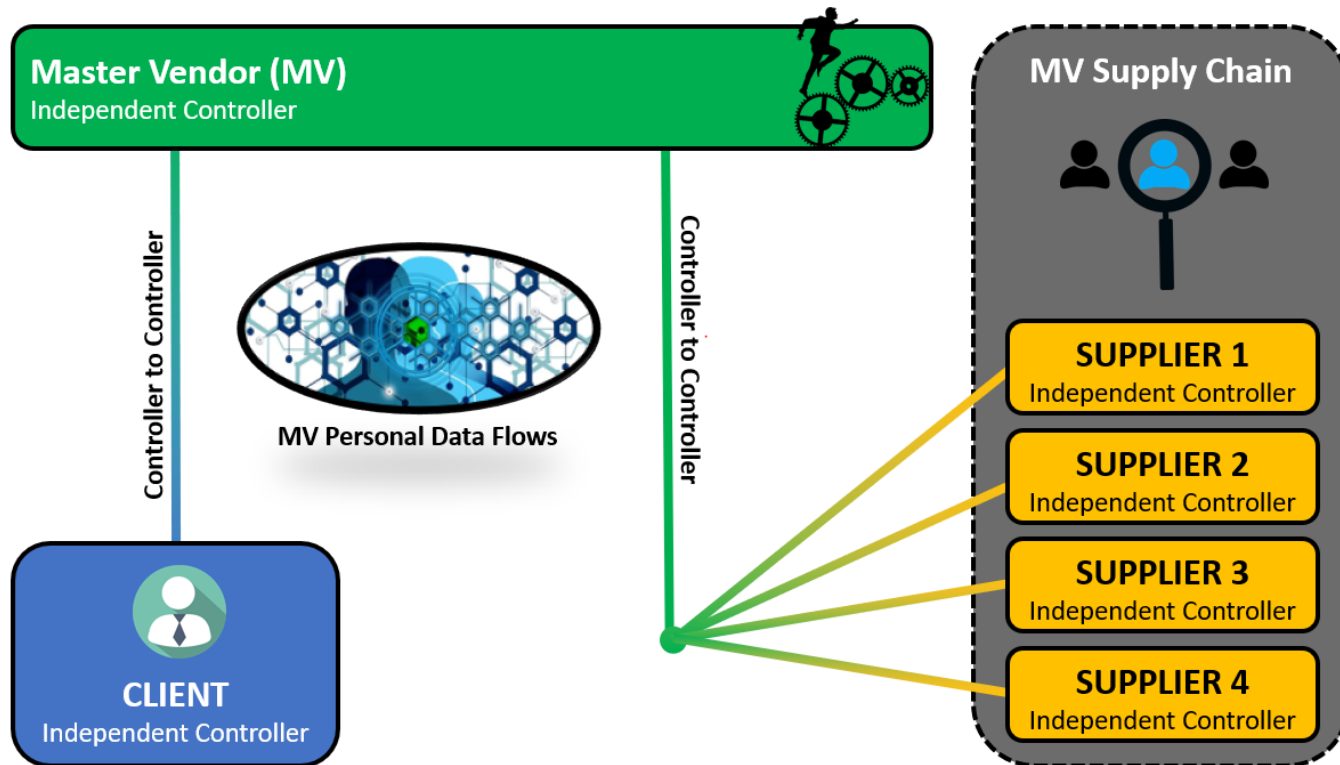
Master Vendor (MV)
Independent Controller

MV Supply Chain

Controller to Controller

MV Personal Data Flows

Controller to Controller

SUPPLIER 1
Independent Controller

SUPPLIER 2
Independent Controller

SUPPLIER 3
Independent Controller

SUPPLIER 4
Independent Controller

CLIENT
Independent Controller